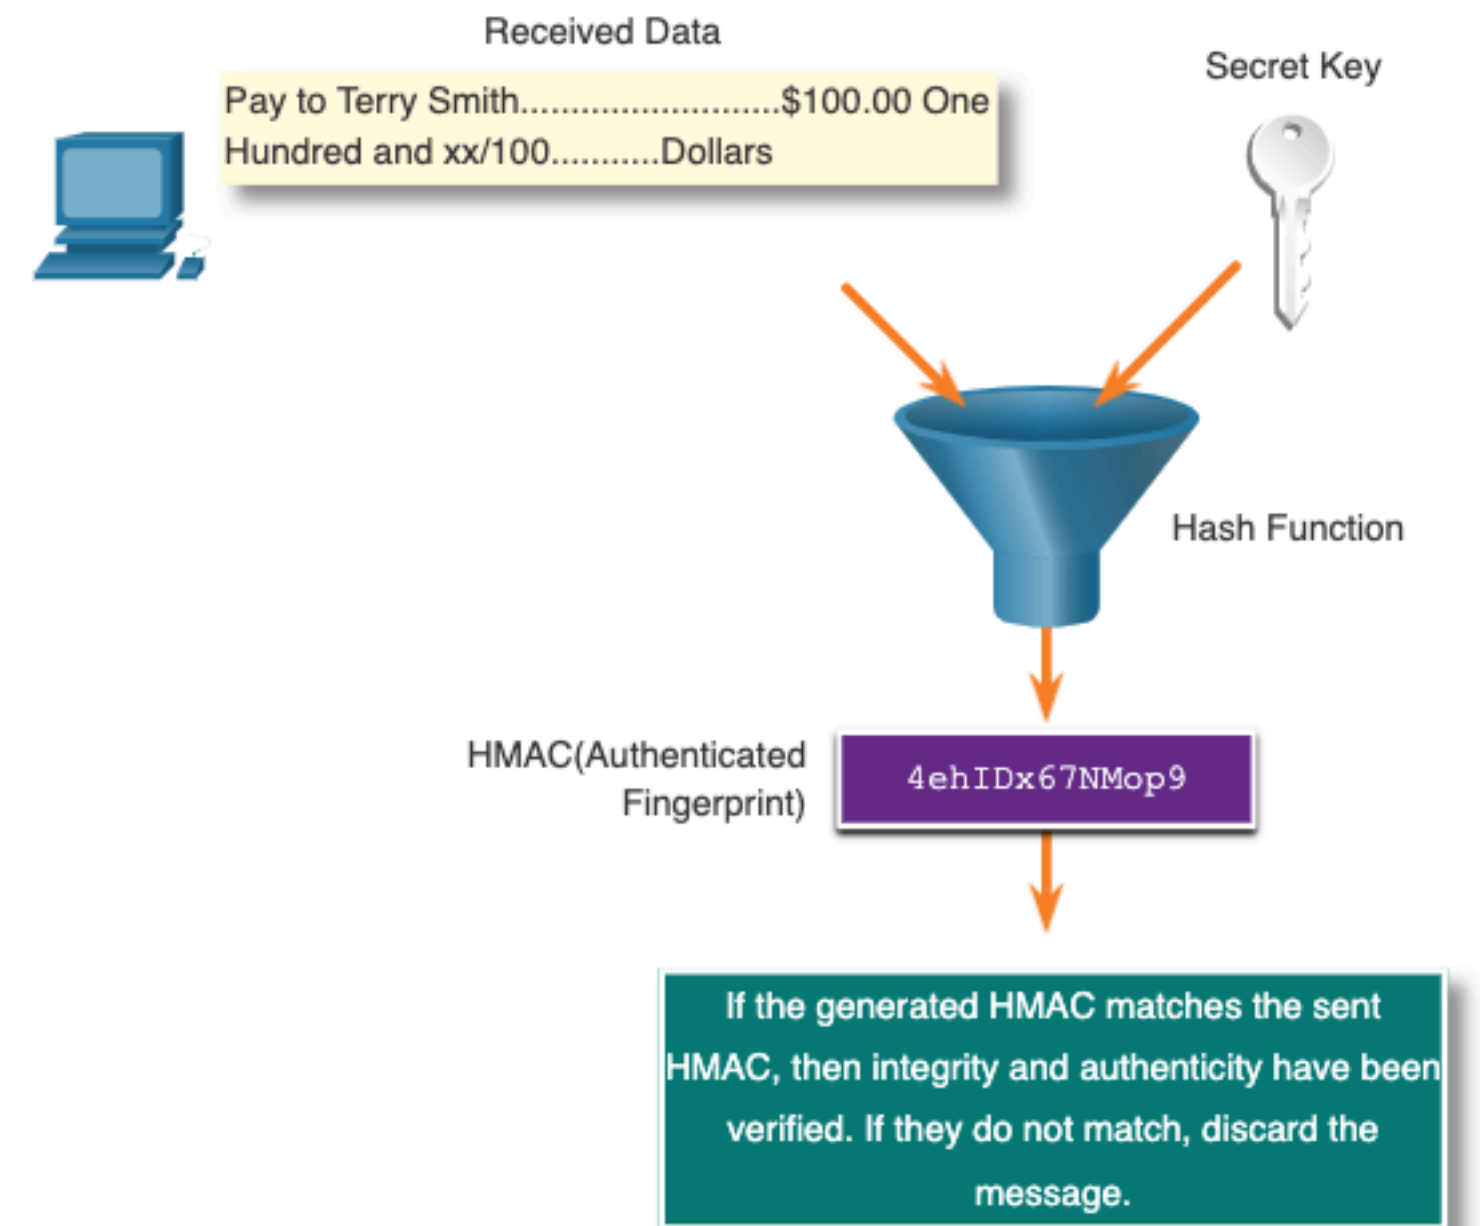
Received Data

Pay to Terry Smith..........................$100.00 One Hundred and xx/100...........Dollars

Secret Key

Hash Function

HMAC(Authenticated Fingerprint)

4ehIDx67NMop9

If the generated HMAC matches the sent HMAC, then integrity and authenticity have been verified. If they do not match, discard the message.